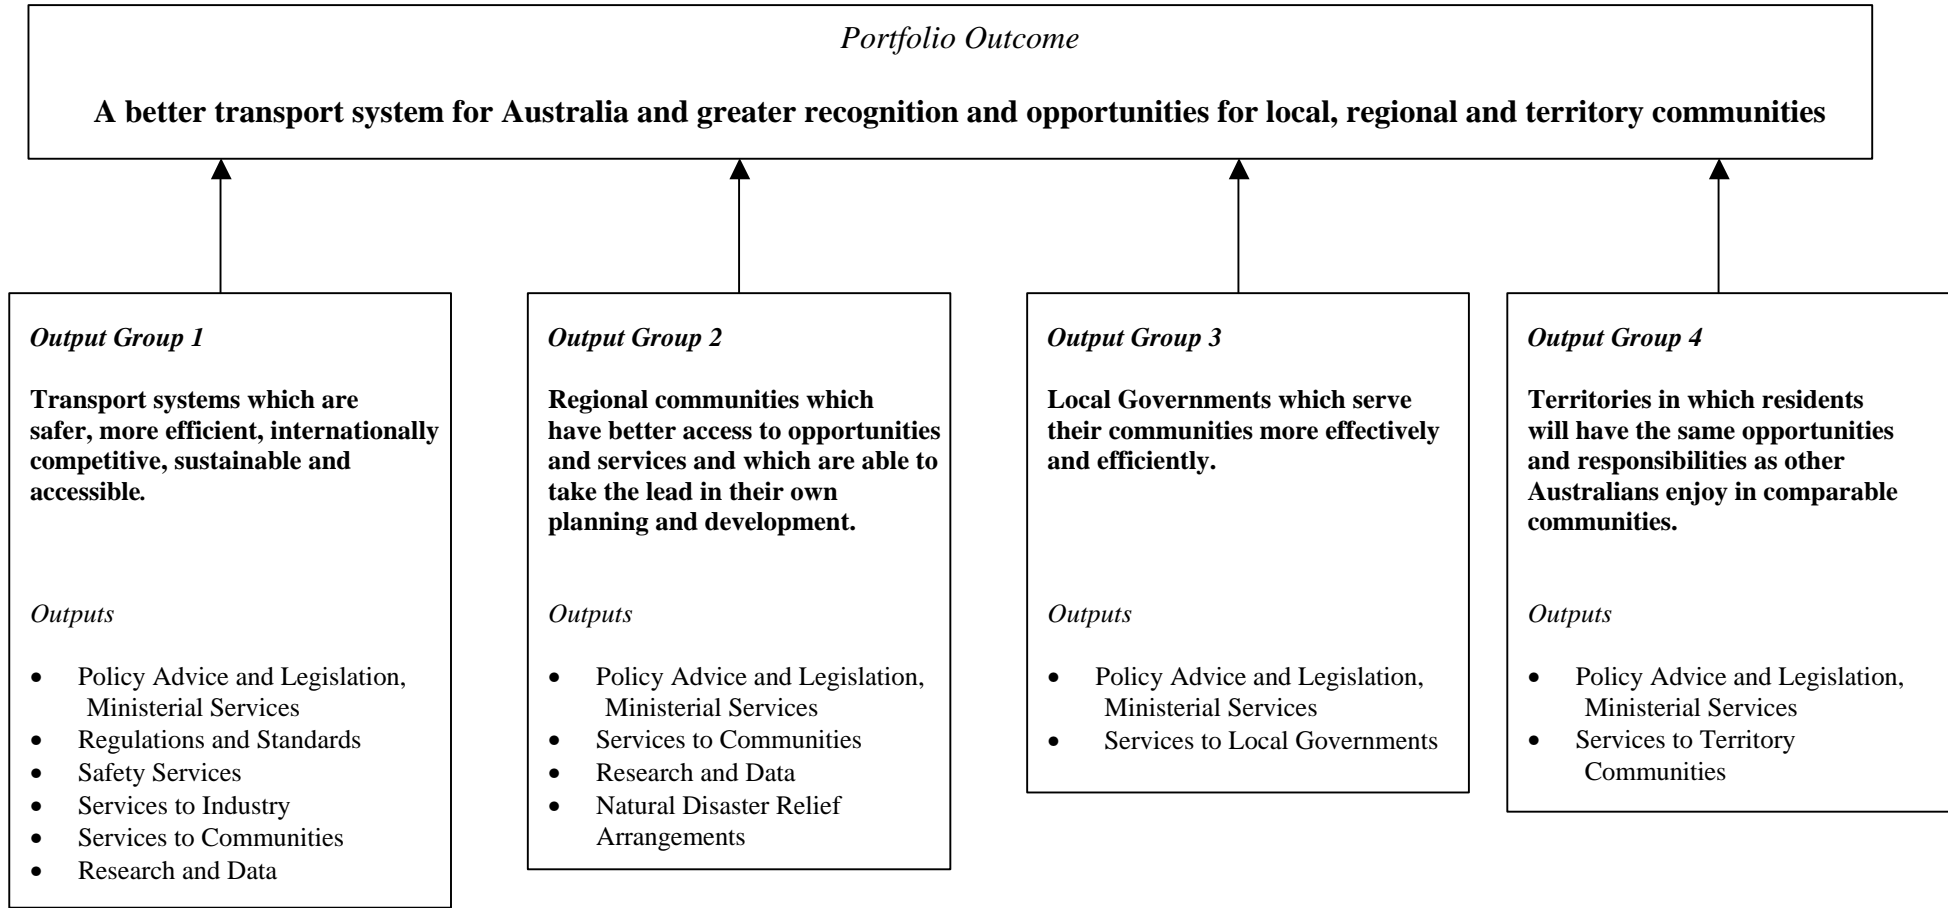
Portfolio Outcome

A better transport system for Australia and greater recognition and opportunities for local, regional and territory communities

Output Group 1

Transport systems which are safer, more efficient, internationally competitive, sustainable and accessible.

Outputs

- Policy Advice and Legislation, Ministerial Services
- Regulations and Standards
- Safety Services
- Services to Industry
- Services to Communities
- Research and Data

Output Group 2

Regional communities which have better access to opportunities and services and which are able to take the lead in their own planning and development.

Outputs

- Policy Advice and Legislation, Ministerial Services
- Services to Communities
- Research and Data
- Natural Disaster Relief Arrangements

Output Group 3

Local Governments which serve their communities more effectively and efficiently.

Outputs

- Policy Advice and Legislation, Ministerial Services
- Services to Local Governments

Output Group 4

Territories in which residents will have the same opportunities and responsibilities as other Australians enjoy in comparable communities.

Outputs

- Policy Advice and Legislation, Ministerial Services
- Services to Territory Communities